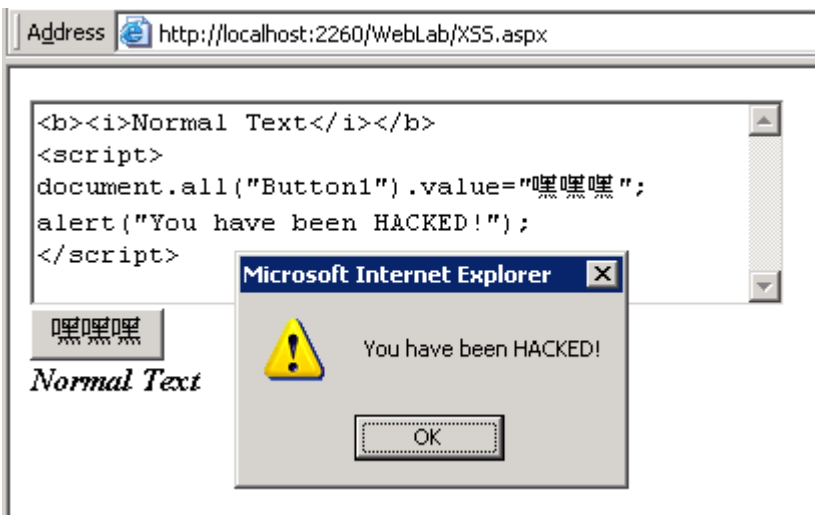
Address http://localhost:2260/WebLab/XSS.aspx

<b><i>Normal Text</i></b>
<script>
document.all("Button1").value="嘿嘿嘿";
alert("You have been HACKED!");
</script>

嘿嘿嘿

Normal Text

Microsoft Internet Explorer

You have been HACKED!

OK